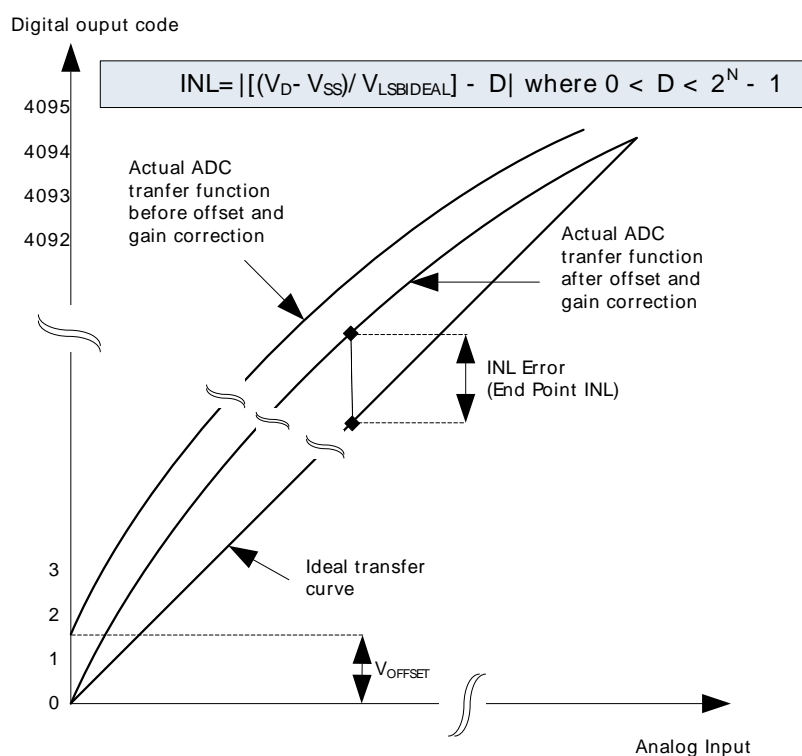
Digital ouput code

$INL= |[(V_D - V_{SS})/ V_{LSBIDEAL}] - D|$ where $0 < D < 2^N - 1$

4095

4094

4093

4092

Actual ADC tranfer function before offset and gain correction

Actual ADC tranfer function after offset and gain correction

INL Error (End Point INL)

3

2

1

0

Ideal transfer curve

$V_{OFFSET}$

Analog Input